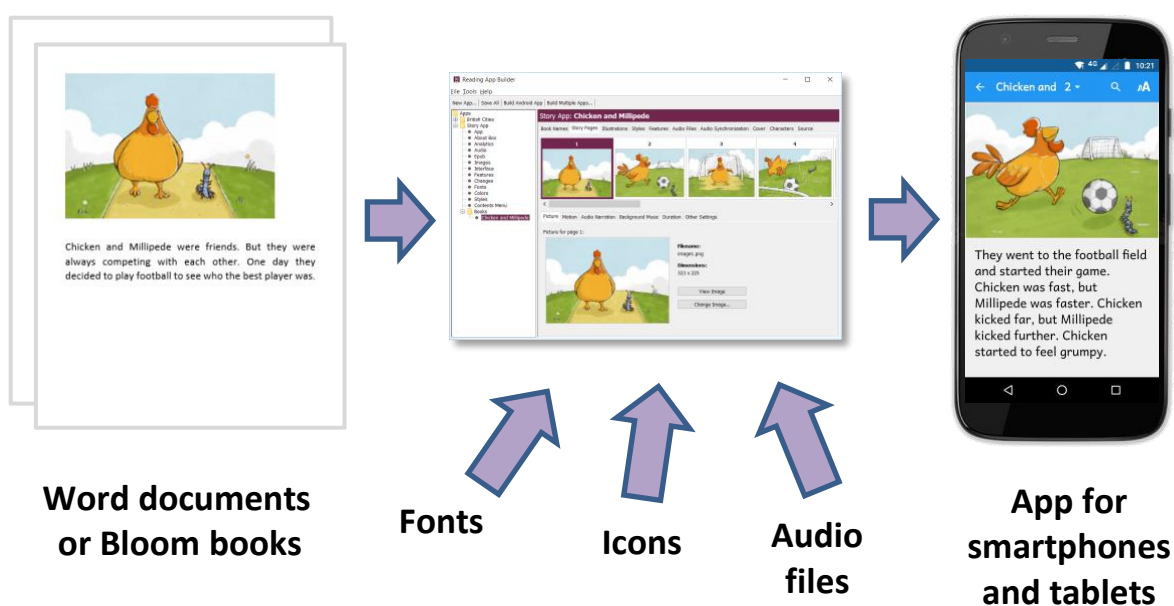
Chicken and Millipede were friends. But they were always competing with each other. One day they decided to play football to see who the best player was.

Reading App Builder
File Tools Help
New App... Save All Build Android App Build Multiple Apps...
Story App: Chicken and Millipede
Book Names Story Pages Illustrations Styles Features Audio Files Audio Synchronization Cover Characters Source
1 2 3 4
Picture Motion Audio Narration Background Music Duration Other Settings
Picture for page 1:
Filename:
images.png
Dimensions:
View Image
Change Image...
Apps
Chicken and Millipede

10:21
Chicken and 2
They went to the football field and started their game. Chicken was fast, but Millipede was faster. Chicken kicked far, but Millipede kicked further. Chicken started to feel grumpy.

Word documents or Bloom books

Fonts

Icons

Audio files

App for smartphones and tablets